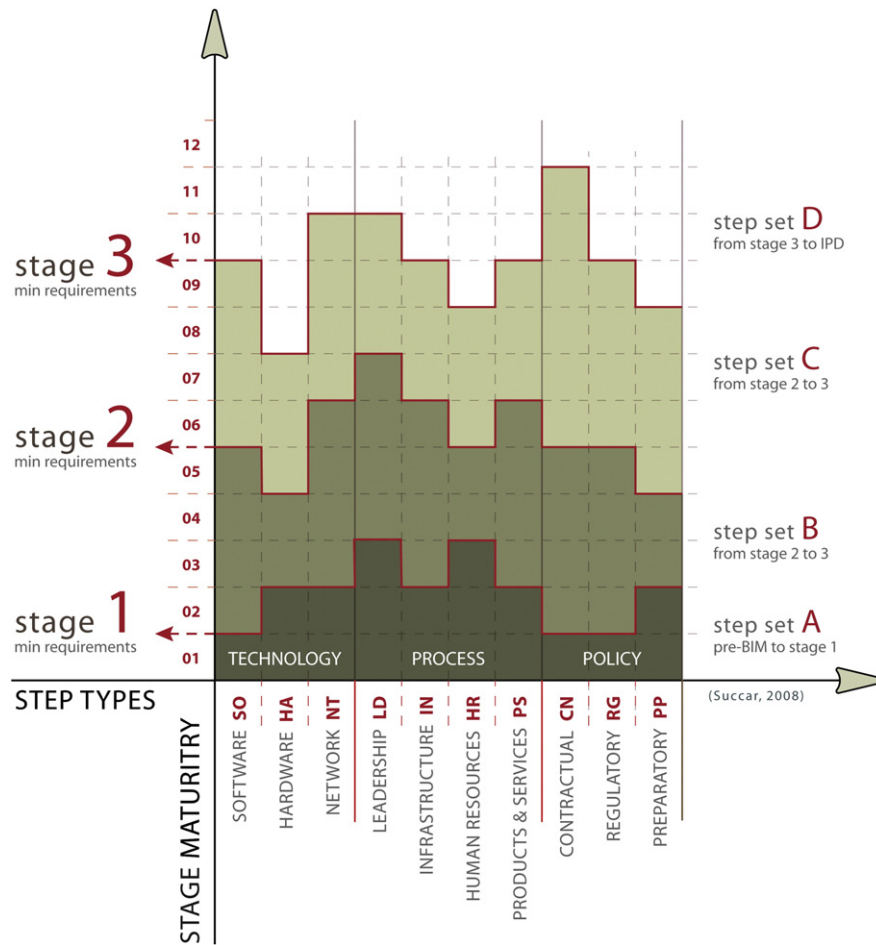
12
11
10
09
08
07
06
05
04
03
02
01

stage 3
min requirements

stage 2
min requirements

stage 1
min requirements

step set D
from stage 3 to IPD

step set C
from stage 2 to 3

step set B
from stage 2 to 3

step set A
pre-BIM to stage 1

TECHNOLOGY
PROCESS
POLICY

STEP TYPES

(Succar, 2008)

STAGE MATURITRY

SOFTWARE SO
HARDWARE HA
NETWORK NT
LEADERSHIP LD
INFRASTRUCTURE IN
HUMAN RESOURCES HR
PRODUCTS & SERVICES PS
CONTRACTUAL CN
REGULATORY RG
PREPARATORY PP